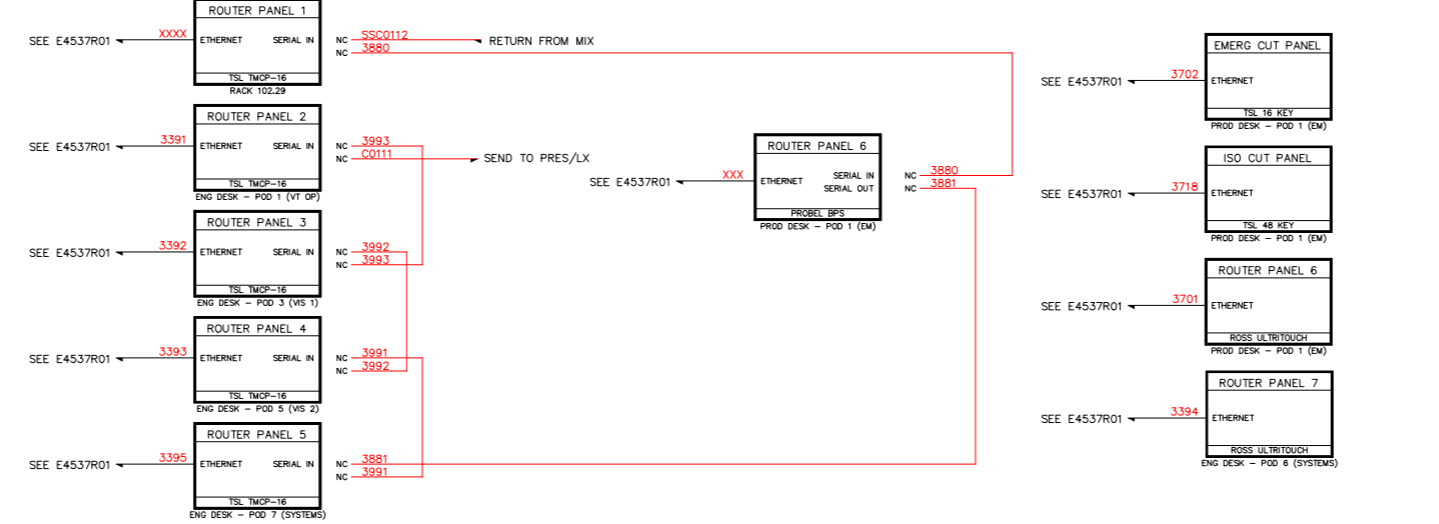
ROUTER PANEL 1
SEE E4537R01
XXXX
ETHERNET
SERIAL IN
NC SSC0112
NC 3880
RETURN FROM MIX
TSL TMCP-16
RACK 102.29

ROUTER PANEL 2
SEE E4537R01
3391
ETHERNET
SERIAL IN
NC 3993
NC C0111
SEND TO PRES/LX
TSL TMCP-16
ENG DESK – POD 1 (VT OP)

ROUTER PANEL 3
SEE E4537R01
3392
ETHERNET
SERIAL IN
NC 3992
NC 3993
TSL TMCP-16
ENG DESK – POD 3 (VIS 1)

ROUTER PANEL 4
SEE E4537R01
3393
ETHERNET
SERIAL IN
NC 3991
NC 3992
TSL TMCP-16
ENG DESK – POD 5 (VIS 2)

ROUTER PANEL 5
SEE E4537R01
3395
ETHERNET
SERIAL IN
NC 3881
NC 3991
TSL TMCP-16
ENG DESK – POD 7 (SYSTEMS)

ROUTER PANEL 6
SEE E4537R01
XXX
ETHERNET
SERIAL IN
SERIAL OUT
NC 3880
NC 3881
PROBEL BPS
PROD DESK – POD 1 (EM)

EMERG CUT PANEL
SEE E4537R01
3702
ETHERNET
TSL 16 KEY
PROD DESK – POD 1 (EM)

ISO CUT PANEL
SEE E4537R01
3718
ETHERNET
TSL 48 KEY
PROD DESK – POD 1 (EM)

ROUTER PANEL 6
SEE E4537R01
3701
ETHERNET
ROSS ULTRITOUCH
PROD DESK – POD 1 (EM)

ROUTER PANEL 7
SEE E4537R01
3394
ETHERNET
ROSS ULTRITOUCH
ENG DESK – POD 6 (SYSTEMS)